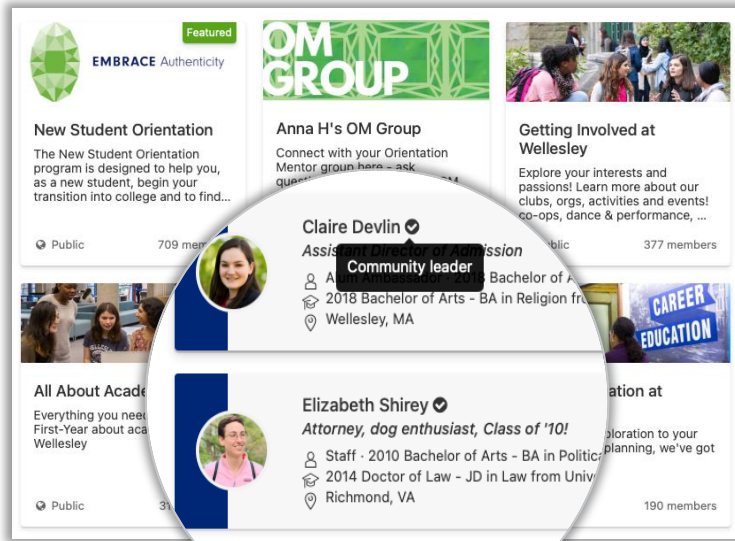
Featured

EMBRACE Authenticity

New Student Orientation

The New Student Orientation program is designed to help you, as a new student, begin your transition into college and to find...

Public

709 members

OM GROUP

Anna H's OM Group

Connect with your Orientation Mentor group here - ask questi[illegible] OM

Getting Involved at Wellesley

Explore your interests and passions! Learn more about our clubs, orgs, activities and events! co-ops, dance & performance, ...

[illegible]blic

377 members

Claire Devlin

Assistant Director of Admission

Community leader

A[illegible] Ambassador · 2010 Bachelor of A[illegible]

2018 Bachelor of Arts - BA in Religion fr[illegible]

Wellesley, MA

All About Acade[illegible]

Everything you nee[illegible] First-Year about aca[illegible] Wellesley

Public

3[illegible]

CAREER EDUCATION

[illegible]ation at

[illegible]ploration to your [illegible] planning, we've got

190 members

Elizabeth Shirey

Attorney, dog enthusiast, Class of '10!

Staff · 2010 Bachelor of Arts - BA in Politica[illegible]

2014 Doctor of Law - JD in Law from Univ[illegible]

Richmond, VA